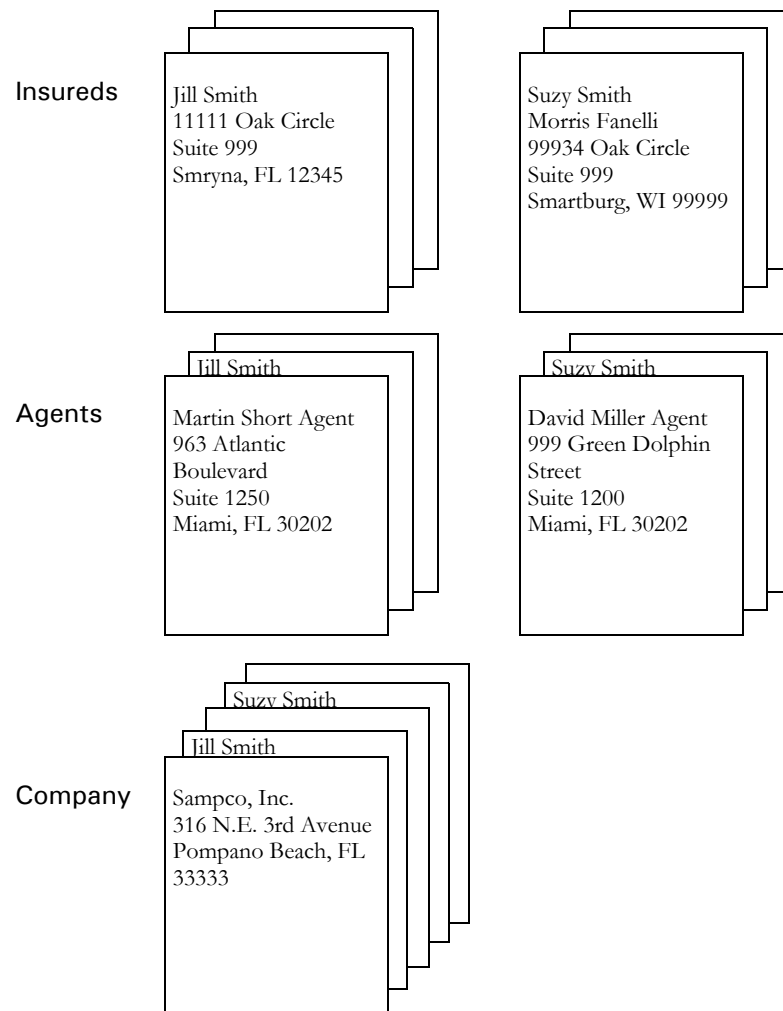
Insureds

Jill Smith
11111 Oak Circle
Suite 999
Smryna, FL 12345

Suzy Smith
Morris Fanelli
99934 Oak Circle
Suite 999
Smartburg, WI 99999

Agents

Jill Smith

Martin Short Agent
963 Atlantic Boulevard
Suite 1250
Miami, FL 30202

Suzy Smith

David Miller Agent
999 Green Dolphin Street
Suite 1200
Miami, FL 30202

Company

Suzy Smith

Jill Smith

Sampco, Inc.
316 N.E. 3rd Avenue
Pompano Beach, FL
33333